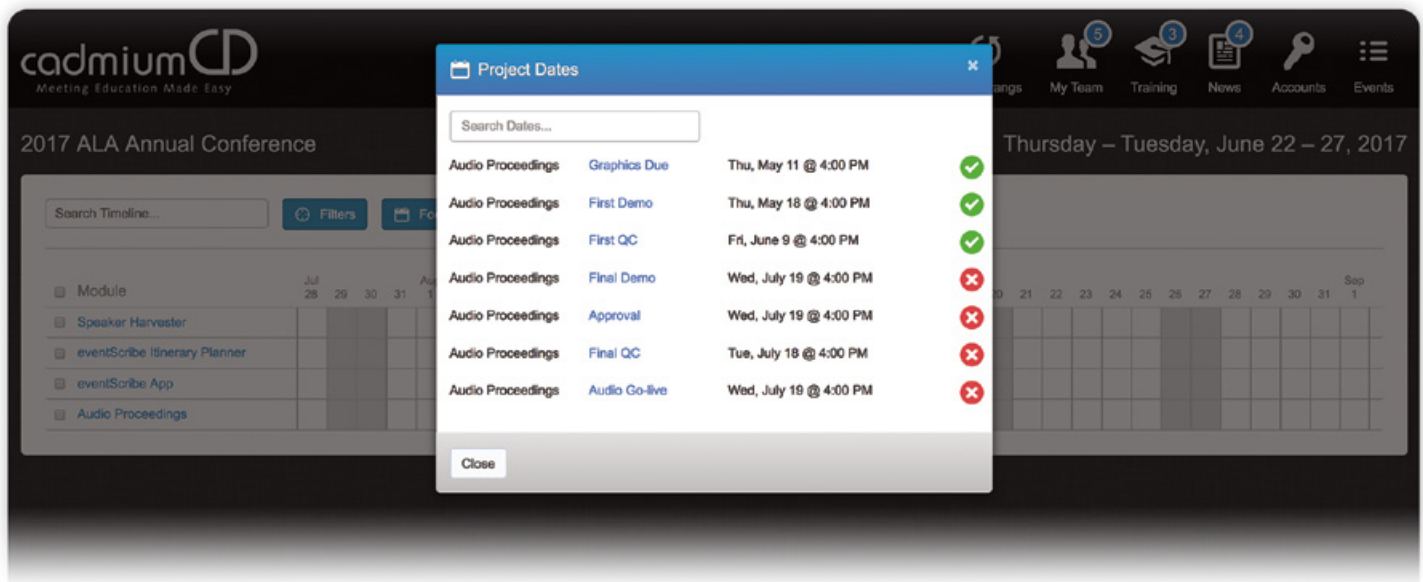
cadmiumCD
Meeting Education Made Easy

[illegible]angs
5
My Team
3
Training
4
News
Accounts
Events

2017 ALA Annual Conference

Thursday – Tuesday, June 22 – 27, 2017

Search Timeline...
Filters
Fo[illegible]

Module
Speaker Harvester
eventScribe Itinerary Planner
eventScribe App
Audio Proceedings

Jul
28 29 30 31
Au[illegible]
1

20 21 22 23 24 25 26 27 28 29 30 31
Sep
1

Project Dates
×

Search Dates...

| | | |
|---|---|---|
| Audio Proceedings | Graphics Due | Thu, May 11 @ 4:00 PM |
| Audio Proceedings | First Demo | Thu, May 18 @ 4:00 PM |
| Audio Proceedings | First QC | Fri, June 9 @ 4:00 PM |
| Audio Proceedings | Final Demo | Wed, July 19 @ 4:00 PM |
| Audio Proceedings | Approval | Wed, July 19 @ 4:00 PM |
| Audio Proceedings | Final QC | Tue, July 18 @ 4:00 PM |
| Audio Proceedings | Audio Go-live | Wed, July 19 @ 4:00 PM |

Close